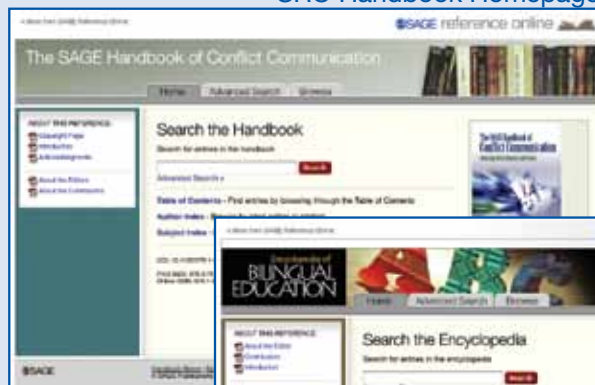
SAGE Handbook Homepage

SAGE reference online

The SAGE Handbook of Conflict Communication

Home Advanced Search Browse

ABOUT THIS REFERENCE
Copyright Page
Introduction
Acknowledgments

About the Editors
About the Contributors

Search the Handbook
Search for entries in the handbook
Search
Advanced Search »

Table of Contents - Find entries by browsing through the Table of Contents
Author Index - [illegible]
Subject Index - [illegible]

The SAGE Handbook of Conflict Communication

SAGE

Encyclopedia of BILINGUAL EDUCATION

Home Advanced Search Browse

ABOUT THIS REFERENCE
About the Editor
Contributors
Introduction

Search the Encyclopedia
Search for entries in the encyclopedia
Search